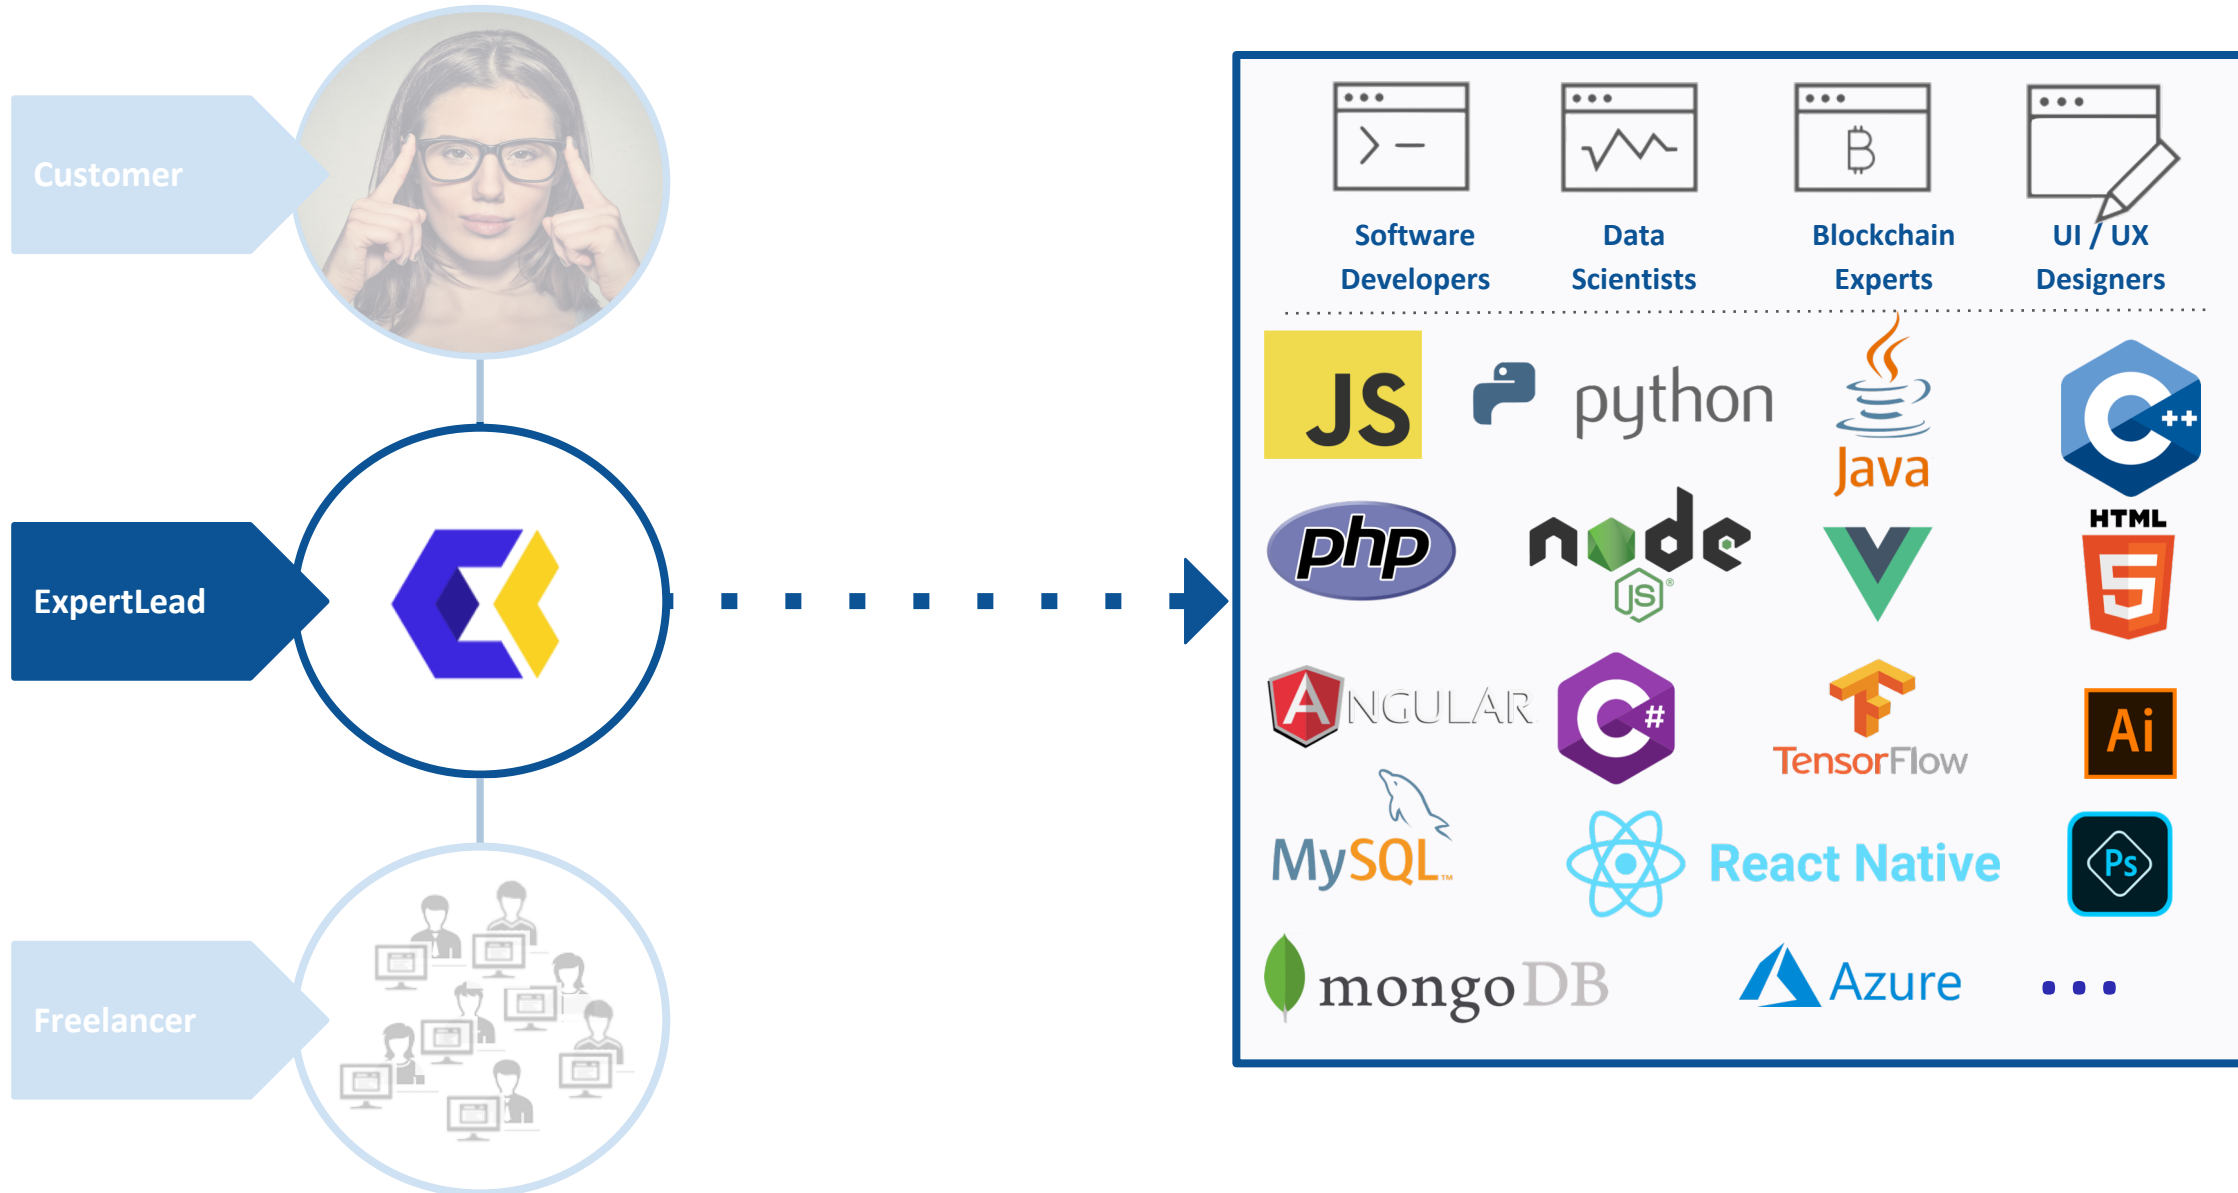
Customer

ExpertLead

Freelancer

Software Developers

Data Scientists

Blockchain Experts

UI / UX Designers

JS

python

Java

php

node JS

HTML 5

ANGULAR

TensorFlow

Ai

MySQL

React Native

Ps

mongoDB

Azure

...